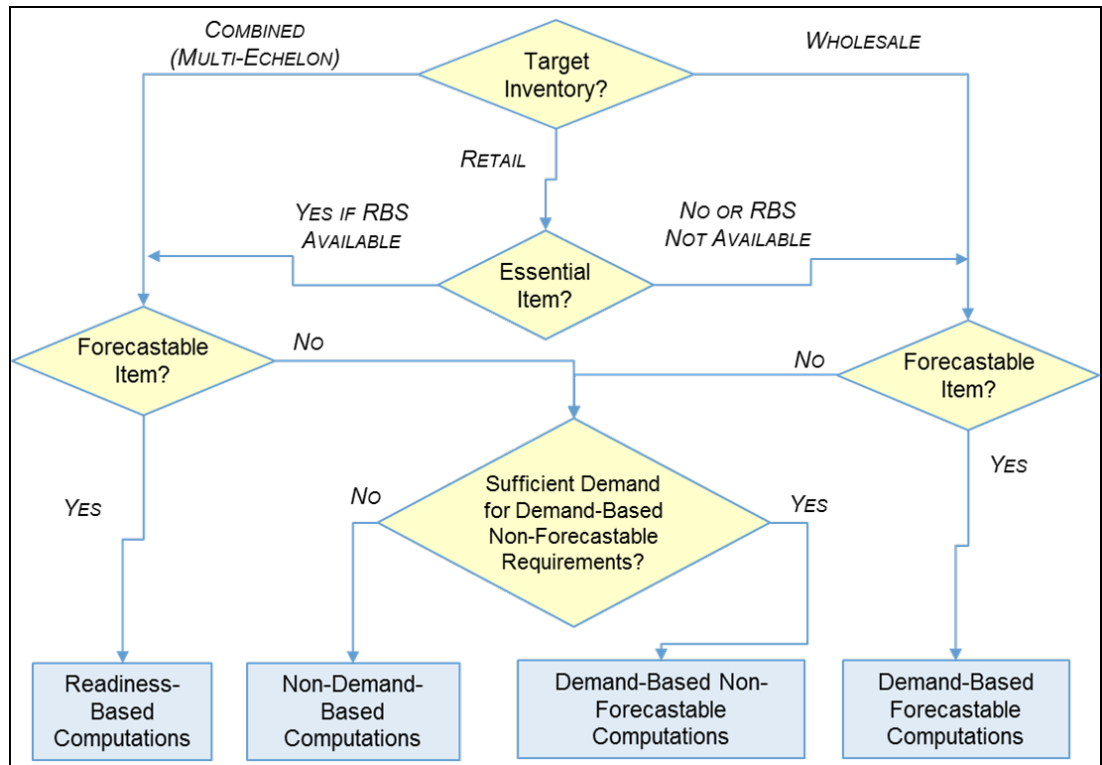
COMBINED (MULTI-ECHELON)

Target Inventory?

WHOLESALE

RETAIL

YES IF RBS AVAILABLE

NO OR RBS NOT AVAILABLE

Essential Item?

Forecastable Item?

NO

NO

Forecastable Item?

YES

YES

NO

Sufficient Demand for Demand-Based Non-Forecastable Requirements?

YES

Readiness-Based Computations

Non-Demand-Based Computations

Demand-Based Non-Forecastable Computations

Demand-Based Forecastable Computations